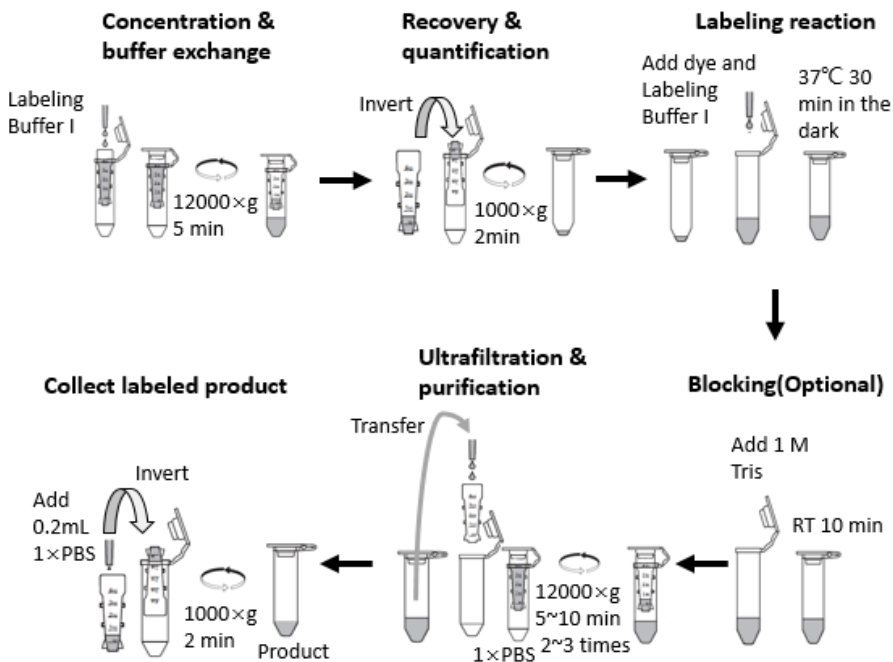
Concentration & buffer exchange

Labeling Buffer I

12000×g 5 min

Recovery & quantification

Invert

1000×g 2min

Labeling reaction

Add dye and Labeling Buffer I

37℃ 30 min in the dark

Blocking(Optional)

Add 1 M Tris

RT 10 min

Ultrafiltration & purification

Transfer

12000×g 5~10 min 2~3 times

1×PBS

Collect labeled product

Add 0.2mL 1×PBS

Invert

1000×g 2 min

Product